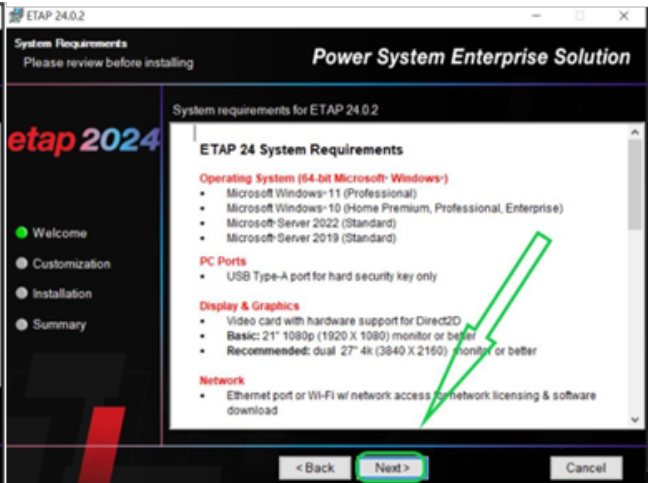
ETAP 24.0.2

System Requirements
Please review before installing

Power System Enterprise Solution

etap 2024

Welcome
Customization
Installation
Summary

System requirements for ETAP 24.0.2

ETAP 24 System Requirements

Operating System (64-bit Microsoft® Windows®)
- Microsoft Windows® 11 (Professional)
- Microsoft Windows® 10 (Home Premium, Professional, Enterprise)
- Microsoft Server 2022 (Standard)
- Microsoft Server 2019 (Standard)

PC Ports
- USB Type-A port for hard security key only

Display & Graphics
- Video card with hardware support for Direct2D
- **Basic:** 21" 1080p (1920 X 1080) monitor or better
- **Recommended:** dual 27" 4k (3840 X 2160) monitor or better

Network
- Ethernet port or Wi-Fi w/ network access for network licensing & software download

< Back
Next >
Cancel